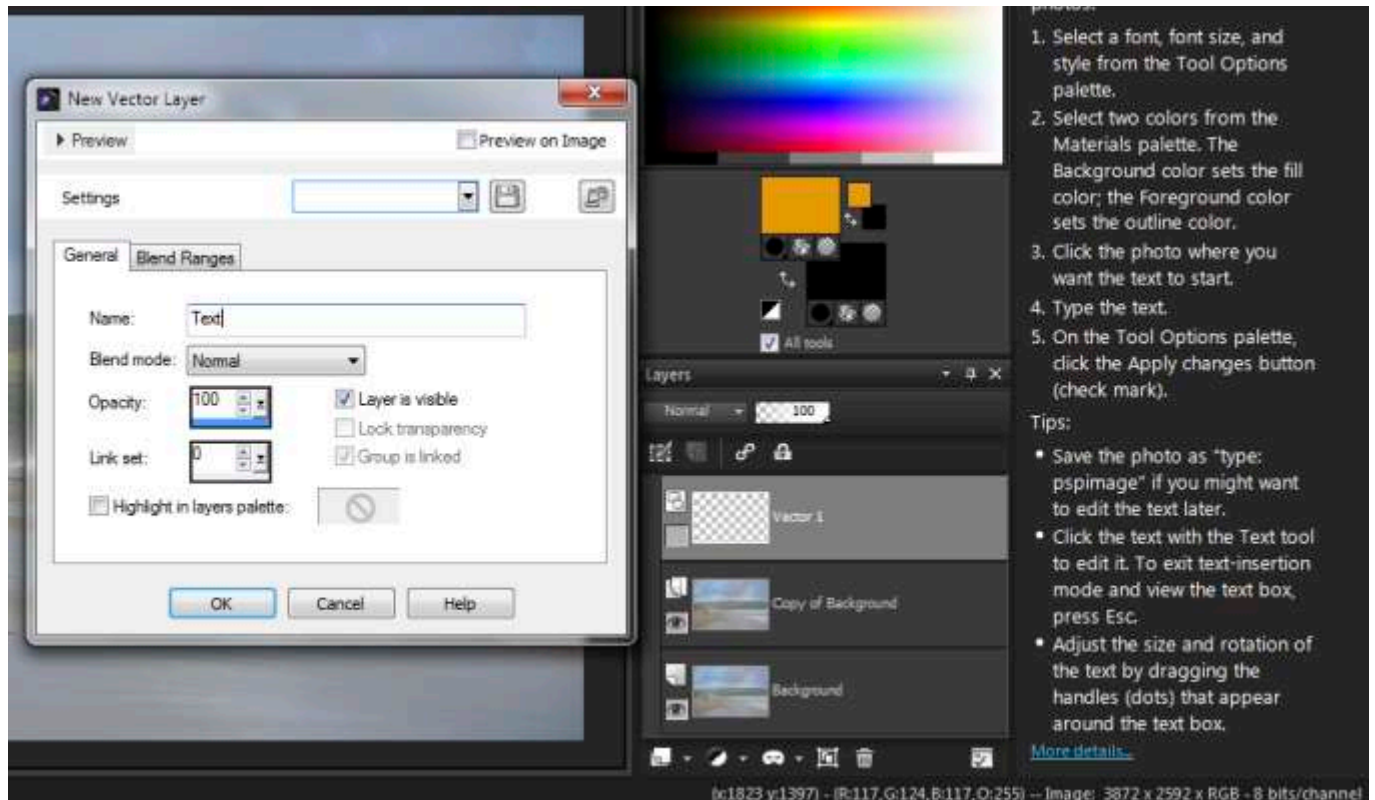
New Vector Layer

Preview

Preview on Image

Settings

General | Blend Ranges

Name: Text

Blend mode: Normal

Opacity: 100

Layer is visible

Lock transparency

Group is linked

Link set: 0

Highlight in layers palette:

OK | Cancel | Help

All tools

Layers

Normal 100

Vector 1

Copy of Background

Background

photos:

1. Select a font, font size, and style from the Tool Options palette.
2. Select two colors from the Materials palette. The Background color sets the fill color; the Foreground color sets the outline color.
3. Click the photo where you want the text to start.
4. Type the text.
5. On the Tool Options palette, click the Apply changes button (check mark).

Tips:

- Save the photo as "type: pspimage" if you might want to edit the text later.
- Click the text with the Text tool to edit it. To exit text-insertion mode and view the text box, press Esc.
- Adjust the size and rotation of the text by dragging the handles (dots) that appear around the text box.

More details...

(x:1823 y:1397) - (R:117,G:124,B:117,O:255) -- Image: 3872 x 2592 x RGB - 8 bits/channel